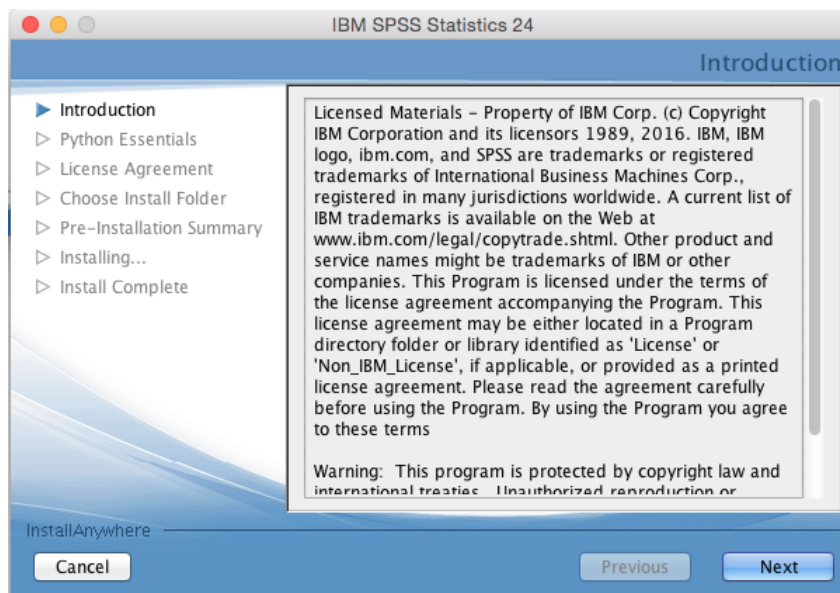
IBM SPSS Statistics 24

Introduction

Introduction
Python Essentials
License Agreement
Choose Install Folder
Pre-Installation Summary
Installing...
Install Complete

Licensed Materials - Property of IBM Corp. (c) Copyright IBM Corporation and its licensors 1989, 2016. IBM, IBM logo, ibm.com, and SPSS are trademarks or registered trademarks of International Business Machines Corp., registered in many jurisdictions worldwide. A current list of IBM trademarks is available on the Web at www.ibm.com/legal/copytrade.shtml. Other product and service names might be trademarks of IBM or other companies. This Program is licensed under the terms of the license agreement accompanying the Program. This license agreement may be either located in a Program directory folder or library identified as 'License' or 'Non_IBM_License', if applicable, or provided as a printed license agreement. Please read the agreement carefully before using the Program. By using the Program you agree to these terms

Warning: This program is protected by copyright law and international treaties. Unauthorized reproduction or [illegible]

InstallAnywhere

Cancel

Previous

Next